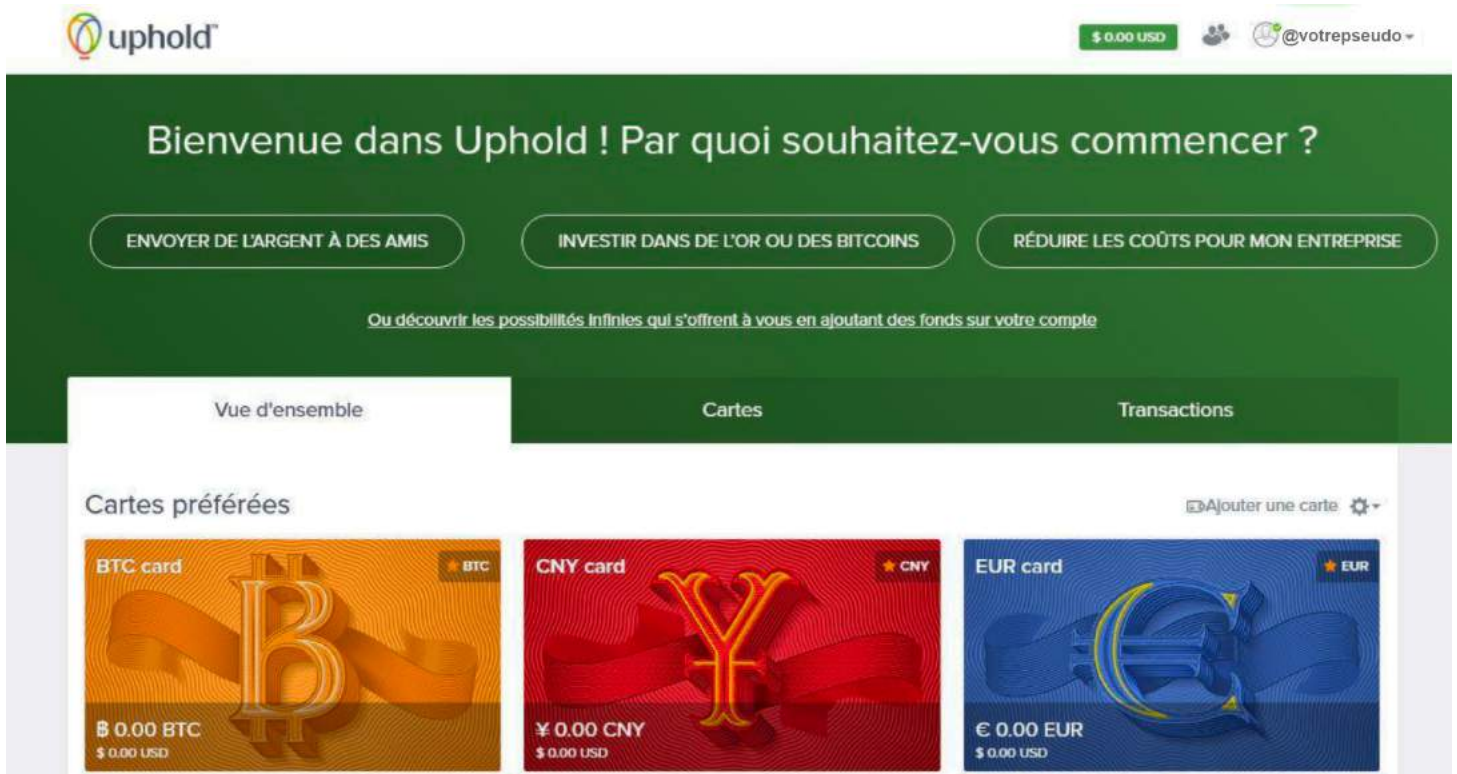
uphold

$ 0.00 USD

@votrepseudo

Bienvenue dans Uphold ! Par quoi souhaitez-vous commencer ?

ENVOYER DE L'ARGENT À DES AMIS

INVESTIR DANS DE L'OR OU DES BITCOINS

RÉDUIRE LES COÛTS POUR MON ENTREPRISE

Ou découvrir les possibilités infinies qui s'offrent à vous en ajoutant des fonds sur votre compte

Vue d'ensemble

Cartes

Transactions

Cartes préférées

Ajouter une carte

BTC card

BTC

฿ 0.00 BTC
$ 0.00 USD

CNY card

CNY

¥ 0.00 CNY
$ 0.00 USD

EUR card

EUR

€ 0.00 EUR
$ 0.00 USD